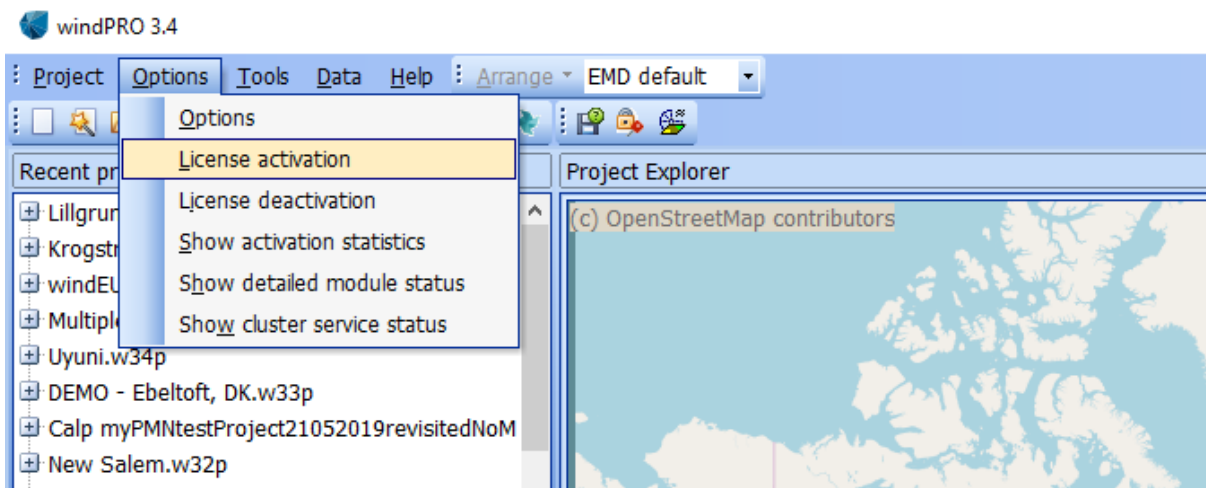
windPRO 3.4

Project Options Tools Data Help Arrange EMD default

Options
License activation
License deactivation
Show activation statistics
Show detailed module status
Show cluster service status

Recent pr
Project Explorer

Lillgrun
Krogstr
windEU
Multipl
Uyuni.w34p
DEMO - Ebeltoft, DK.w33p
Calp myPMNtestProject21052019revisitedNoM
New Salem.w32p

(c) OpenStreetMap contributors